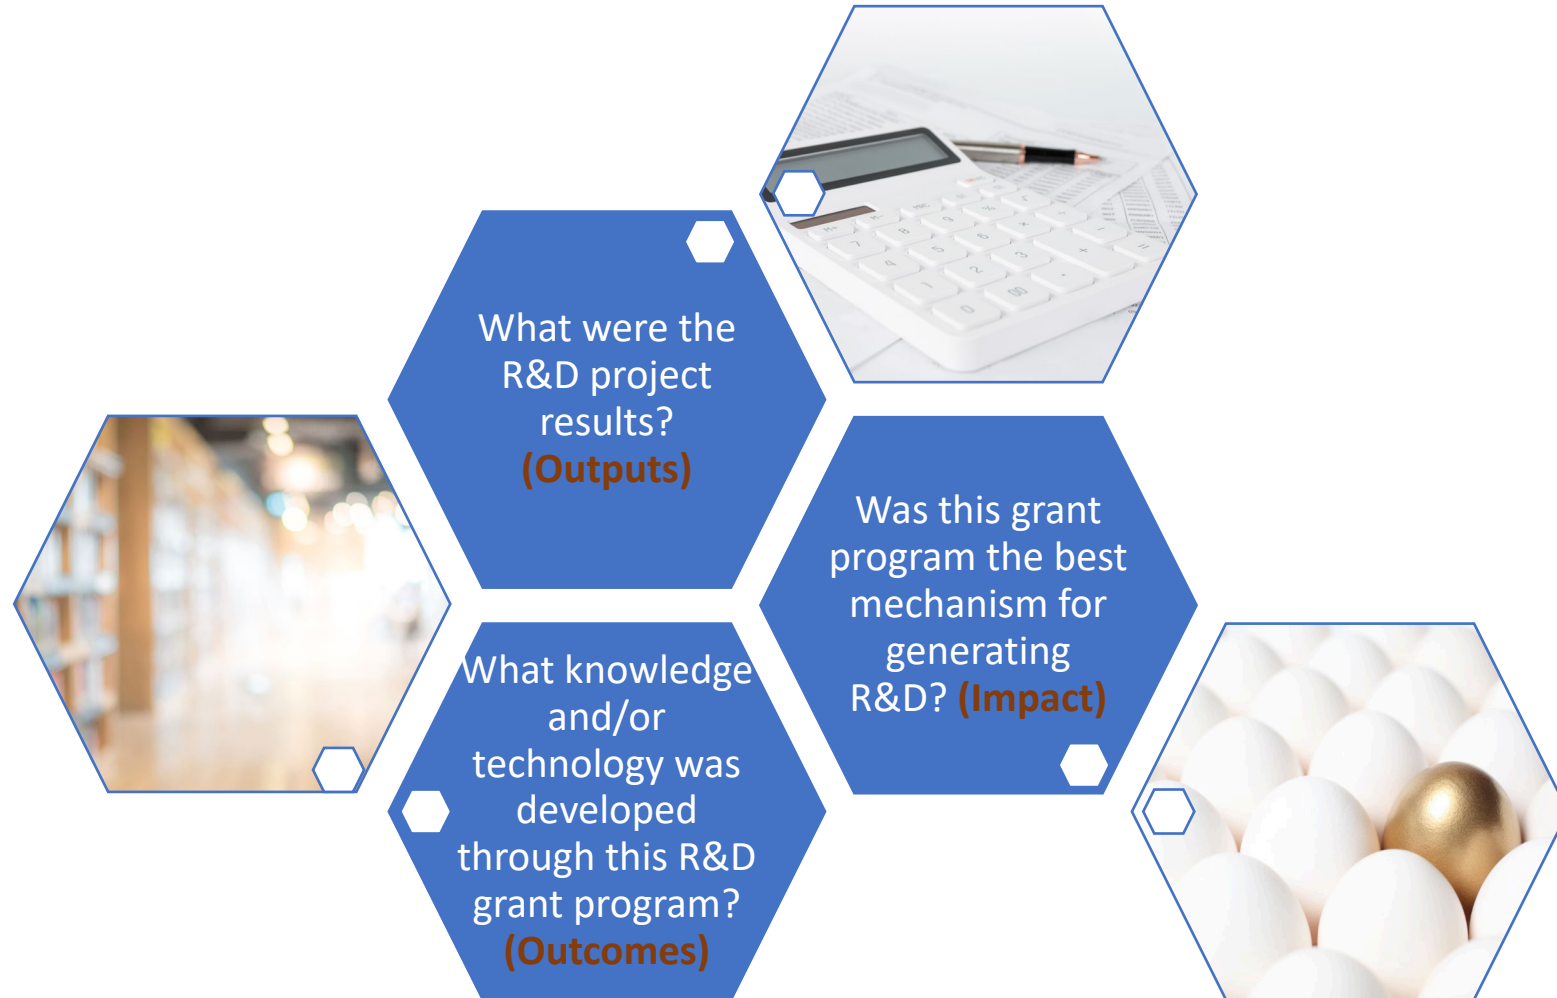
What were the R&D project results? (Outputs)

Was this grant program the best mechanism for generating R&D? (Impact)

What knowledge and/or technology was developed through this R&D grant program? (Outcomes)